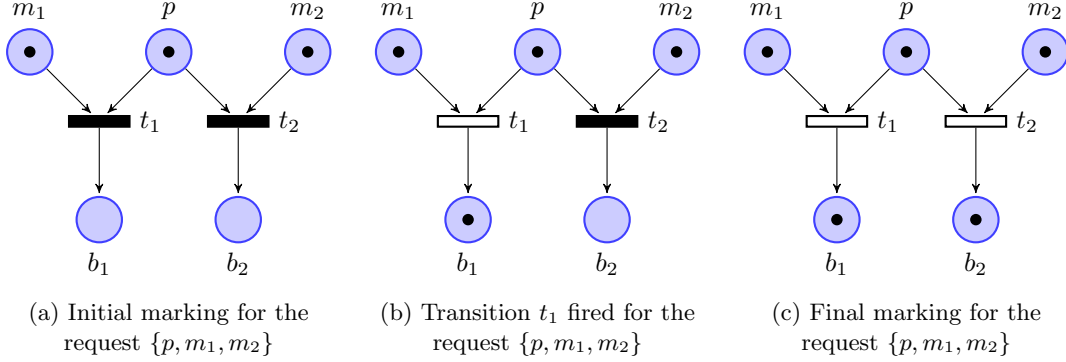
$m_1$ $p$ $m_2$

$t_1$ $t_2$

$b_1$ $b_2$

(a) Initial marking for the request $\{p, m_1, m_2\}$

$m_1$ $p$ $m_2$

$t_1$ $t_2$

$b_1$ $b_2$

(b) Transition $t_1$ fired for the request $\{p, m_1, m_2\}$

$m_1$ $p$ $m_2$

$t_1$ $t_2$

$b_1$ $b_2$

(c) Final marking for the request $\{p, m_1, m_2\}$